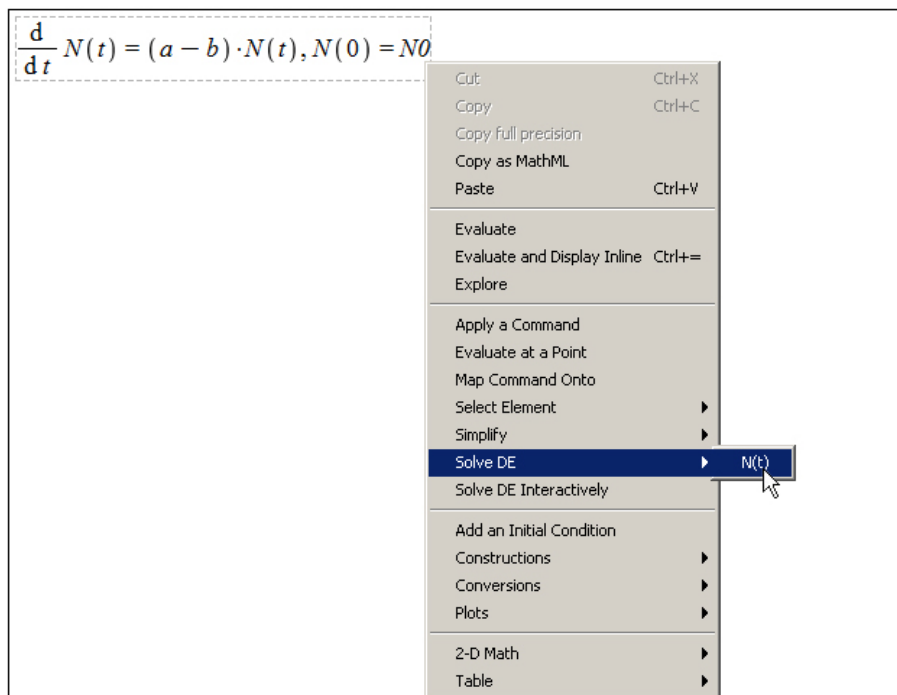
$\frac{d}{dt} N(t) = (a - b) \cdot N(t), N(0) = N0$

Cut Ctrl+X
Copy Ctrl+C
Copy full precision
Copy as MathML
Paste Ctrl+V

Evaluate
Evaluate and Display Inline Ctrl+=
Explore

Apply a Command
Evaluate at a Point
Map Command Onto
Select Element
Simplify
Solve DE
Solve DE Interactively

Add an Initial Condition
Constructions
Conversions
Plots

2-D Math
Table

N(t)